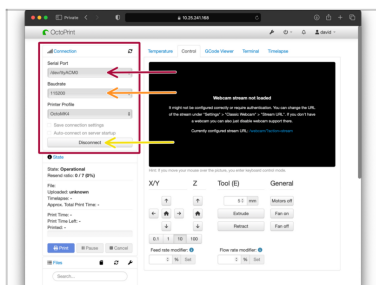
OctoPrint

10.25.241.169

OctoPrint

david

Connection

Serial Port

/dev/ttyACM0

Baudrate

115200

Printer Profile

Octo4K4

Save connection settings

Auto-connect on server startup

Disconnect

State

State: Operational

Resend ratio: 0 / 7 (0%)

File:

Uploaded: unknown

Timelapse: -

Approx. Total Print Time: -

Print Time: -

Print Time Left: -

Printed: -

Print

Pause

Cancel

Files

Search...

Temperature

Control

GCode Viewer

Terminal

Timelapse

Webcam stream not loaded

It might not be configured correctly or require authentication. You can change the URL of the stream under "Settings" > "Classic Webcam" > "Stream URL". If you don't have a webcam you can also just disable webcam support there.

Currently configured stream URL: /webcam/?action=stream

Hint: If you move your mouse over the picture, you enter keyboard control mode.

X/Y

Z

Tool (E)

General

5

mm

Motors off

Extrude

Fan on

Retract

Fan off

0.1

1

10

100

Feed rate modifier:

Flow rate modifier:

%

Set

%

Set